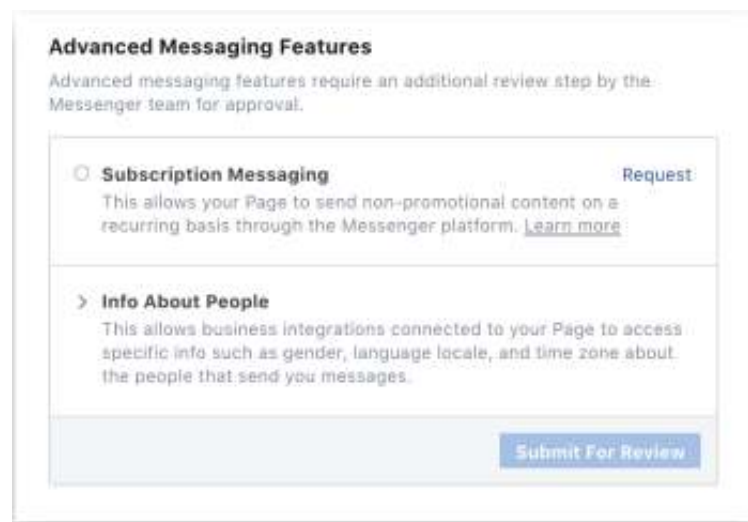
Advanced Messaging Features

Advanced messaging features require an additional review step by the Messenger team for approval.

Subscription Messaging

Request

This allows your Page to send non-promotional content on a recurring basis through the Messenger platform. Learn more

> Info About People

This allows business integrations connected to your Page to access specific info such as gender, language locale, and time zone about the people that send you messages.

Submit For Review